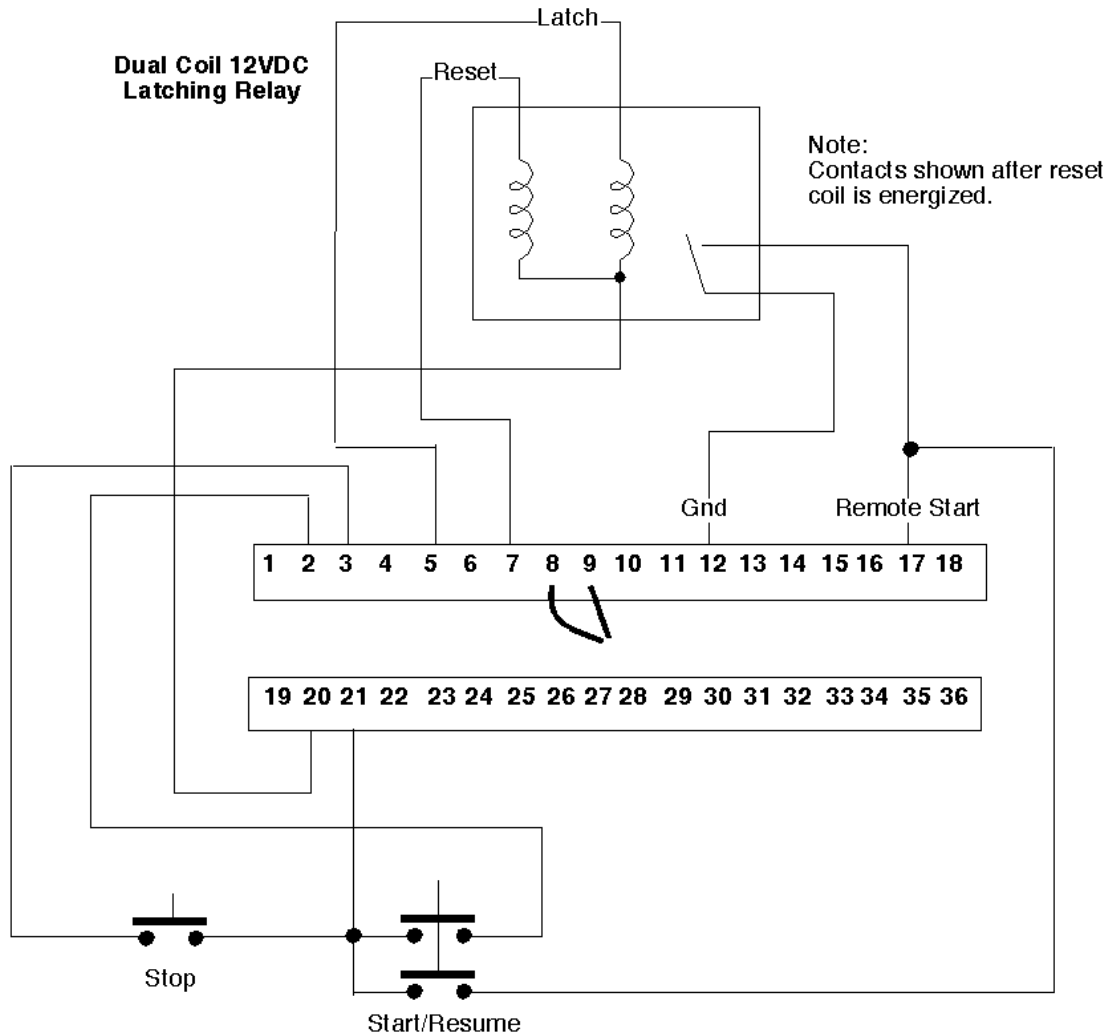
Latch

Dual Coil 12VDC Latching Relay

Reset

Note:
Contacts shown after reset coil is energized.

Gnd

Remote Start

1 2 3 4 5 6 7 8 9 10 11 12 13 14 15 16 17 18

19 20 21 22 23 24 25 26 27 28 29 30 31 32 33 34 35 36

Stop

Start/Resume